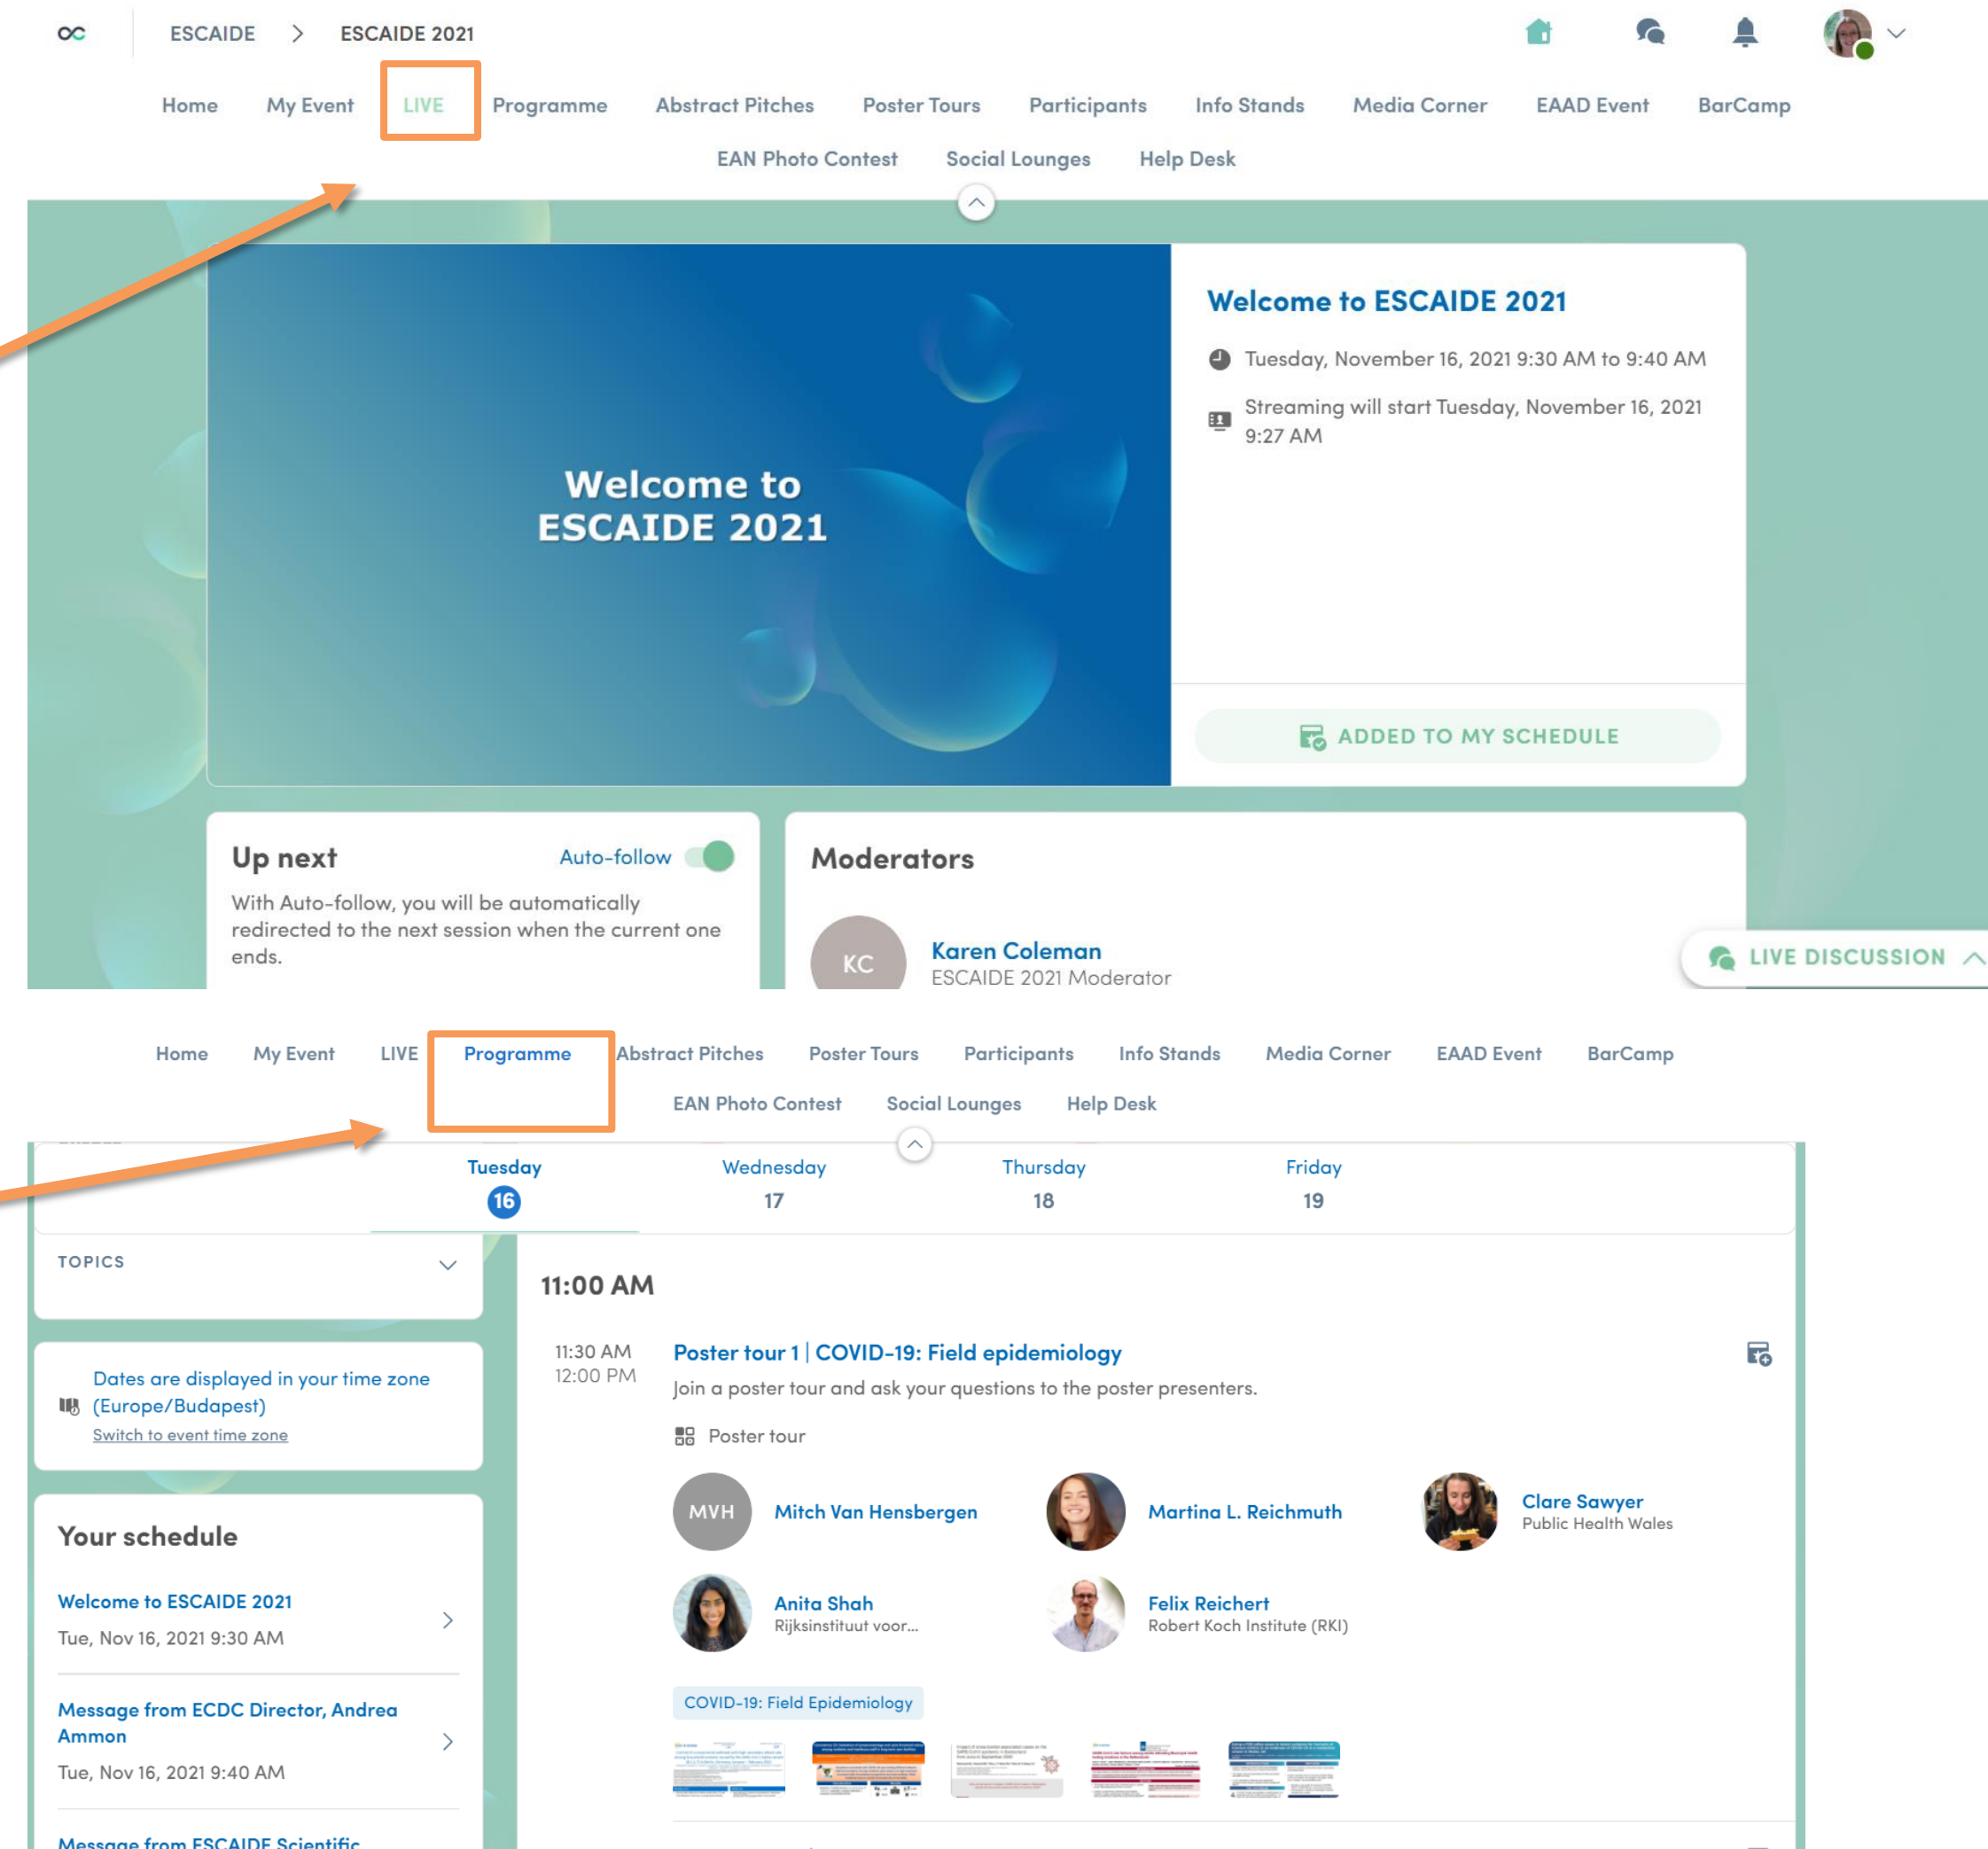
ESCAIDE > ESCAIDE 2021

Home My Event LIVE Programme Abstract Pitches Poster Tours Participants Info Stands Media Corner EAAD Event BarCamp EAN Photo Contest Social Lounges Help Desk

Welcome to ESCAIDE 2021

Welcome to ESCAIDE 2021

Tuesday, November 16, 2021 9:30 AM to 9:40 AM

Streaming will start Tuesday, November 16, 2021 9:27 AM

ADDED TO MY SCHEDULE

Up next Auto-follow

With Auto-follow, you will be automatically redirected to the next session when the current one ends.

Moderators

KC Karen Coleman
ESCAIDE 2021 Moderator

LIVE DISCUSSION

Home My Event LIVE Programme Abstract Pitches Poster Tours Participants Info Stands Media Corner EAAD Event BarCamp EAN Photo Contest Social Lounges Help Desk

Tuesday 16 Wednesday 17 Thursday 18 Friday 19

TOPICS

Dates are displayed in your time zone (Europe/Budapest)
Switch to event time zone

Your schedule

Welcome to ESCAIDE 2021
Tue, Nov 16, 2021 9:30 AM

Message from ECDC Director, Andrea Ammon
Tue, Nov 16, 2021 9:40 AM

Message from ESCAIDE Scientific

11:00 AM

11:30 AM
12:00 PM

Poster tour 1 | COVID-19: Field epidemiology

Join a poster tour and ask your questions to the poster presenters.

Poster tour

MVH Mitch Van Hensbergen

Martina L. Reichmuth

Clare Sawyer
Public Health Wales

Anita Shah
Rijksinstituut voor...

Felix Reichert
Robert Koch Institute (RKI)

COVID-19: Field Epidemiology